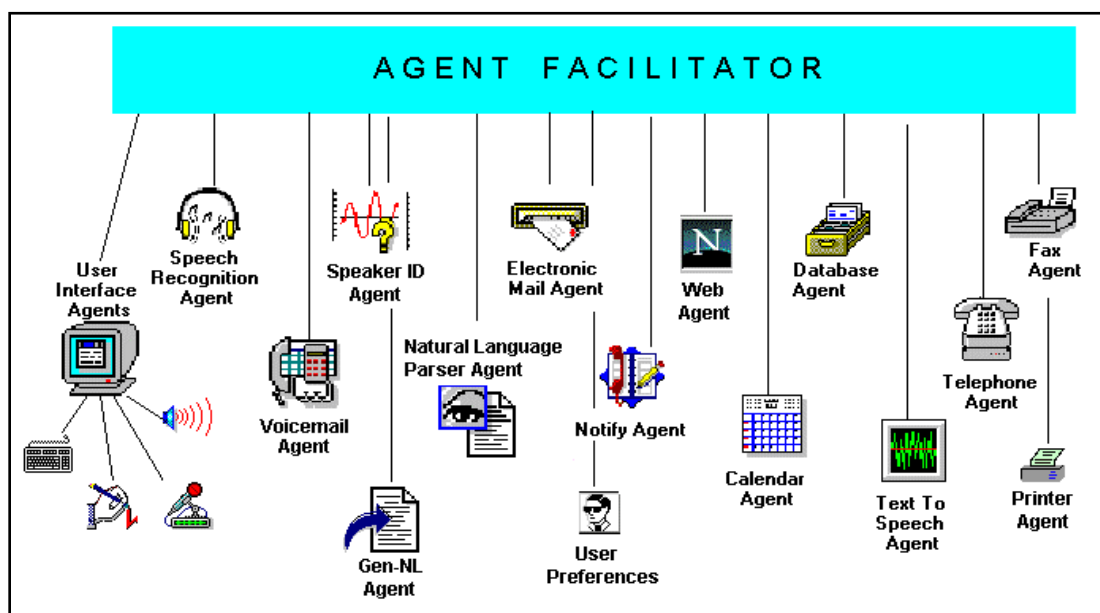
AGENT FACILITATOR

User Interface Agents

Speech Recognition Agent

Voicemail Agent

Speaker ID Agent

Gen-NL Agent

Natural Language Parser Agent

Electronic Mail Agent

Notify Agent

User Preferences

Web Agent

N

Calendar Agent

Database Agent

Text To Speech Agent

Telephone Agent

Fax Agent

Printer Agent